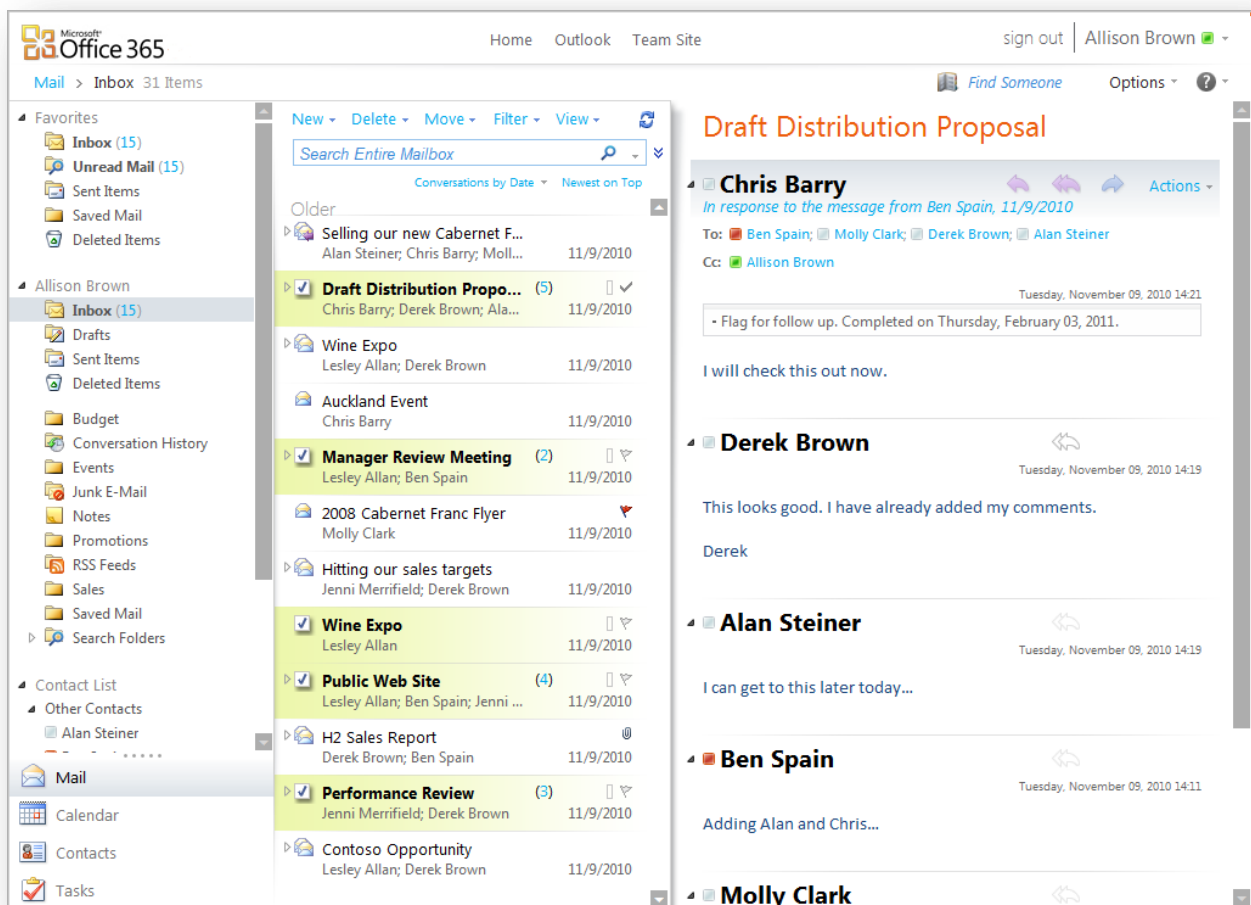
Microsoft Office 365

Home Outlook Team Site

sign out Allison Brown

Mail > Inbox 31 Items

Find Someone Options ?

Favorites
Inbox (15)
Unread Mail (15)
Sent Items
Saved Mail
Deleted Items

Allison Brown
Inbox (15)
Drafts
Sent Items
Deleted Items
Budget
Conversation History
Events
Junk E-Mail
Notes
Promotions
RSS Feeds
Sales
Saved Mail
Search Folders

Contact List
Other Contacts
Alan Steiner
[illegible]

Mail
Calendar
Contacts
Tasks

New Delete Move Filter View

Search Entire Mailbox

Conversations by Date Newest on Top

Older

Selling our new Cabernet F...
Alan Steiner; Chris Barry; Moll... 11/9/2010

Draft Distribution Propo... (5)
Chris Barry; Derek Brown; Ala... 11/9/2010

Wine Expo
Lesley Allan; Derek Brown 11/9/2010

Auckland Event
Chris Barry 11/9/2010

Manager Review Meeting (2)
Lesley Allan; Ben Spain 11/9/2010

2008 Cabernet Franc Flyer
Molly Clark 11/9/2010

Hitting our sales targets
Jenni Merrifield; Derek Brown 11/9/2010

Wine Expo
Lesley Allan 11/9/2010

Public Web Site (4)
Lesley Allan; Ben Spain; Jenni ... 11/9/2010

H2 Sales Report
Derek Brown; Ben Spain 11/9/2010

Performance Review (3)
Jenni Merrifield; Derek Brown 11/9/2010

Contoso Opportunity
Lesley Allan; Derek Brown 11/9/2010

Draft Distribution Proposal

Chris Barry
Actions
In response to the message from Ben Spain, 11/9/2010
To: Ben Spain; Molly Clark; Derek Brown; Alan Steiner
Cc: Allison Brown
Tuesday, November 09, 2010 14:21
- Flag for follow up. Completed on Thursday, February 03, 2011.

I will check this out now.

Derek Brown
Tuesday, November 09, 2010 14:19

This looks good. I have already added my comments.

Derek

Alan Steiner
Tuesday, November 09, 2010 14:19

I can get to this later today...

Ben Spain
Tuesday, November 09, 2010 14:11

Adding Alan and Chris...

Molly Clark